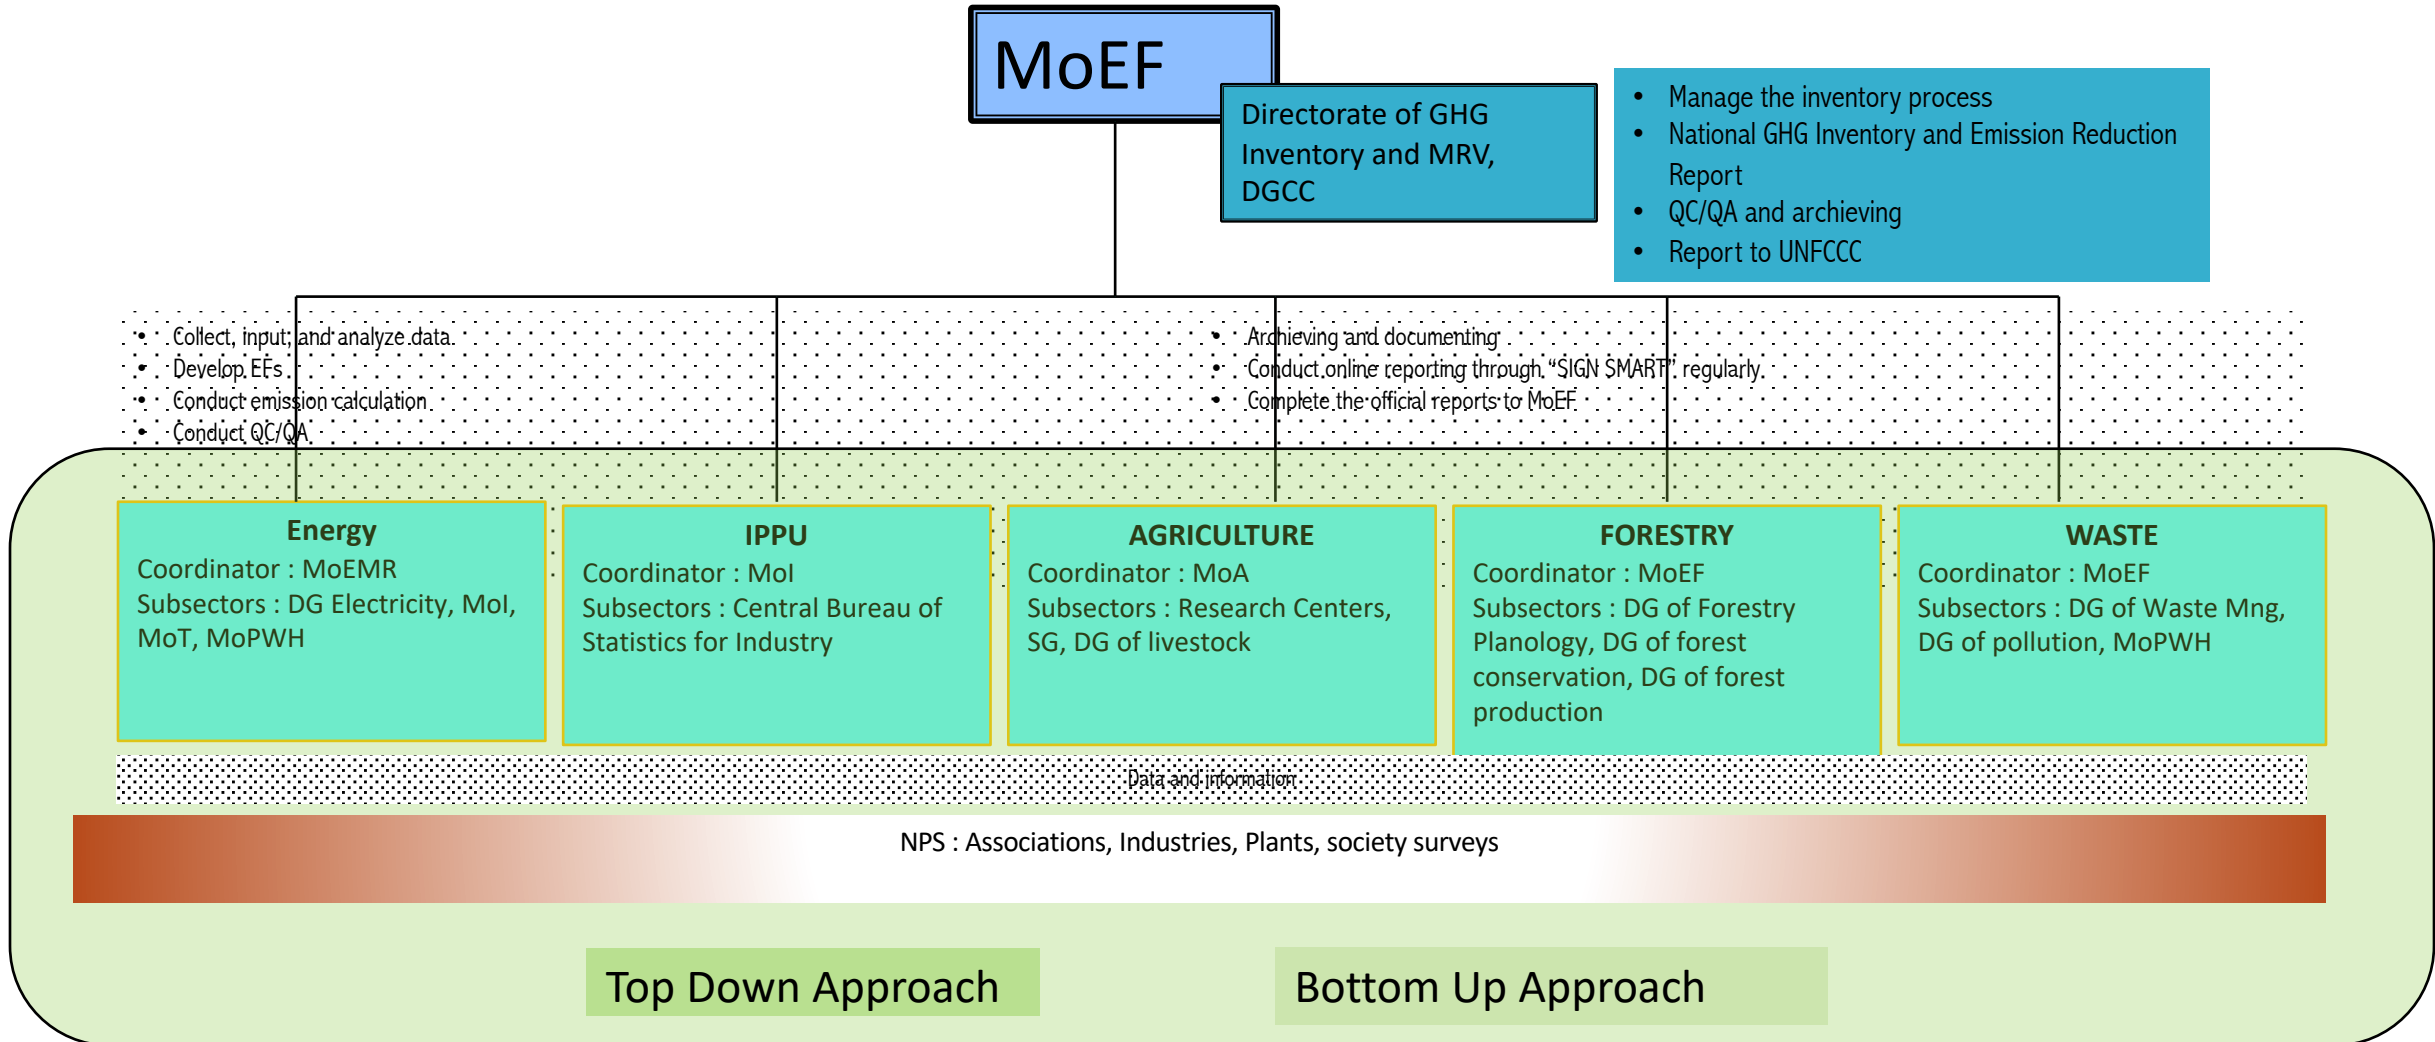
MoEF

Directorate of GHG Inventory and MRV, DGCC

- Manage the inventory process
- National GHG Inventory and Emission Reduction Report
- QC/QA and archieving
- Report to UNFCCC

- Collect, input, and analyze data
- Develop EFs
- Conduct emission calculation
- Conduct QC/QA

- Archieving and documenting
- Conduct online reporting through "SIGN SMART" regularly
- Complete the official reports to MoEF

Energy
Coordinator : MoEMR
Subsectors : DG Electricity, MoI, MoT, MoPWH

IPPU
Coordinator : MoI
Subsectors : Central Bureau of Statistics for Industry

AGRICULTURE
Coordinator : MoA
Subsectors : Research Centers, SG, DG of livestock

FORESTRY
Coordinator : MoEF
Subsectors : DG of Forestry Planology, DG of forest conservation, DG of forest production

WASTE
Coordinator : MoEF
Subsectors : DG of Waste Mng, DG of pollution, MoPWH

Data and information

NPS : Associations, Industries, Plants, society surveys

Top Down Approach

Bottom Up Approach